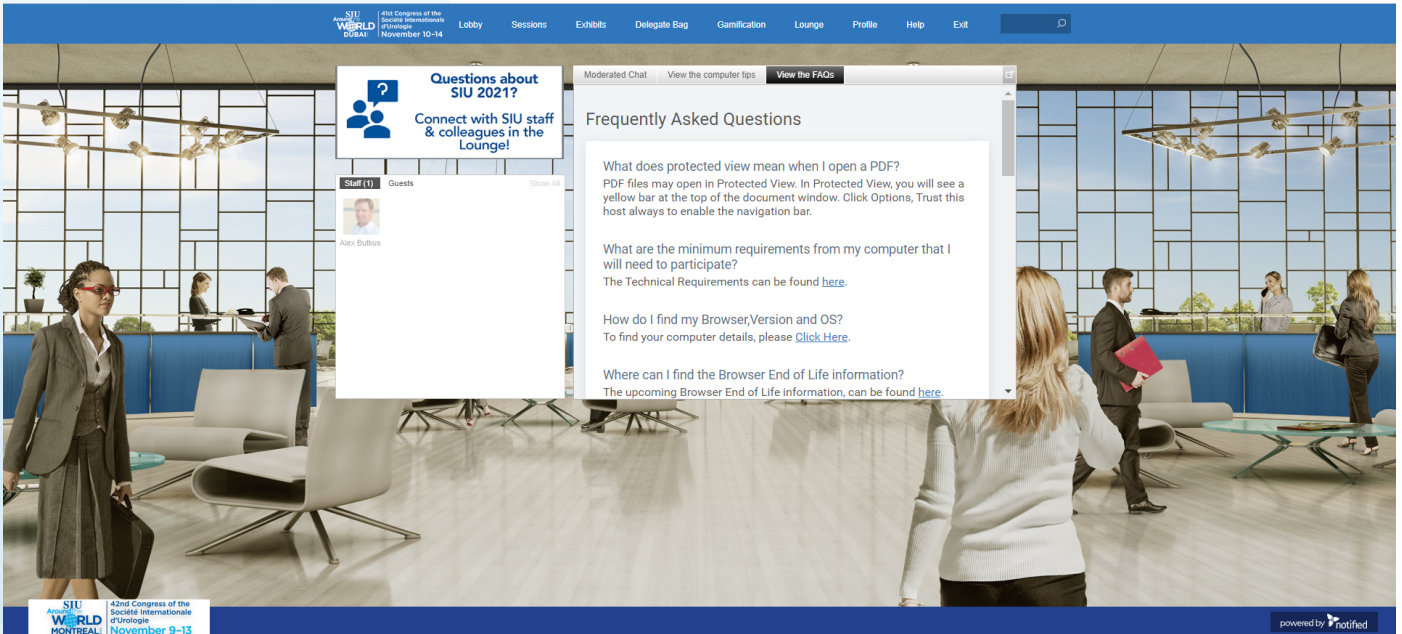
SIU Around the WORLD DUBAI 41st Congress of the Société Internationale d'Urologie November 10–14

Lobby Sessions Exhibits Delegate Bag Gamification Lounge Profile Help Exit

Questions about SIU 2021?

Connect with SIU staff & colleagues in the Lounge!

Staff (1) Guests Show All

Alex Butkus

Moderated Chat View the computer tips View the FAQs

Frequently Asked Questions

What does protected view mean when I open a PDF?
PDF files may open in Protected View. In Protected View, you will see a yellow bar at the top of the document window. Click Options, Trust this host always to enable the navigation bar.

What are the minimum requirements from my computer that I will need to participate?
The Technical Requirements can be found here.

How do I find my Browser,Version and OS?
To find your computer details, please Click Here.

Where can I find the Browser End of Life information?
The upcoming Browser End of Life information, can be found here.

SIU Around the WORLD MONTREAL 42nd Congress of the Société Internationale d'Urologie November 9–13

powered by notified